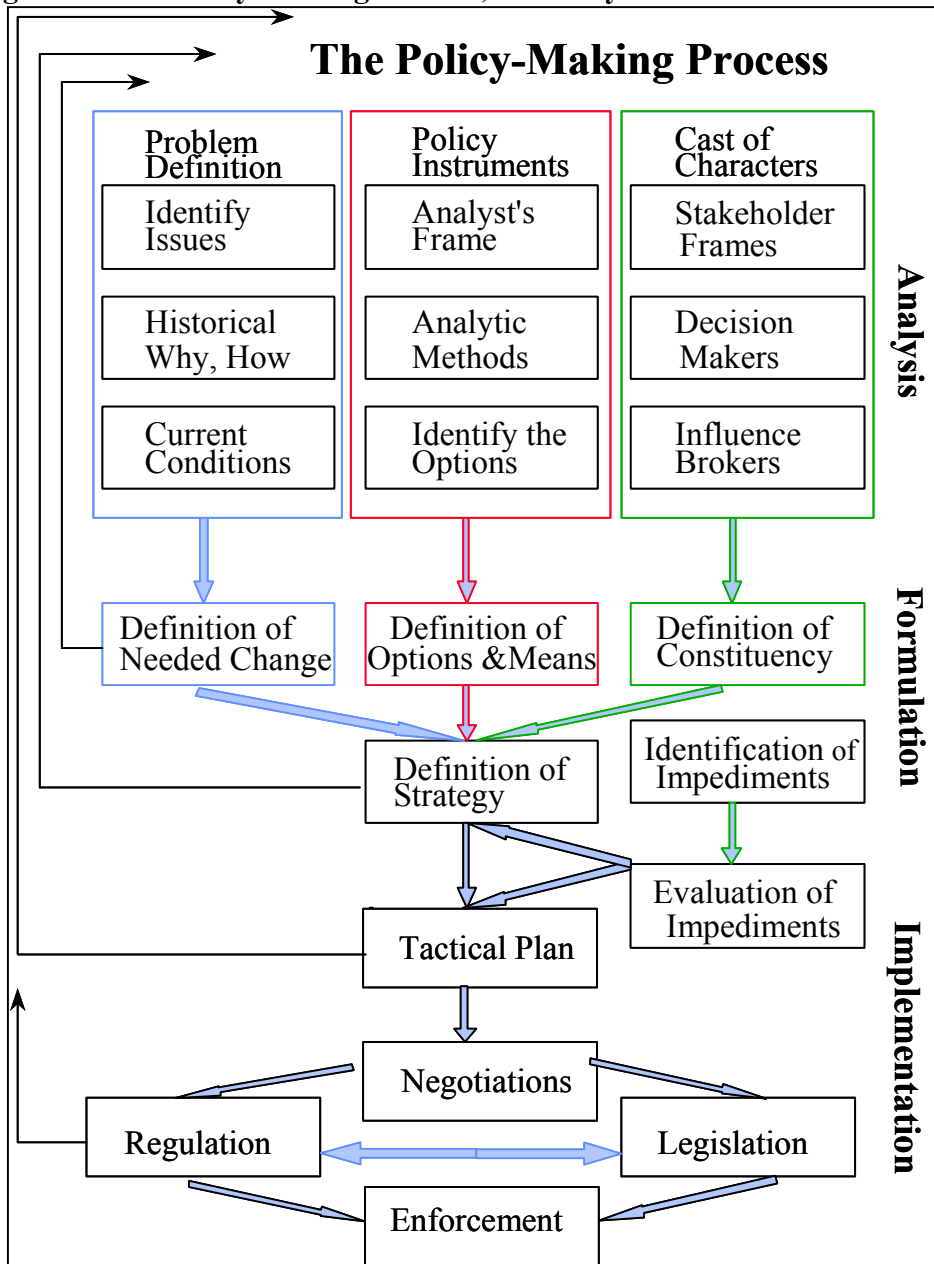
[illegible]

The Policy-Making Process

Problem Definition

Identify Issues

Historical Why, How

Current Conditions

Policy Instruments

Analyst's Frame

Analytic Methods

Identify the Options

Cast of Characters

Stakeholder Frames

Decision Makers

Influence Brokers

Analysis

Definition of Needed Change

Definition of Options &Means

Definition of Constituency

Formulation

Definition of Strategy

Identification of Impediments

Evaluation of Impediments

Tactical Plan

Implementation

Negotiations

Regulation

Legislation

Enforcement